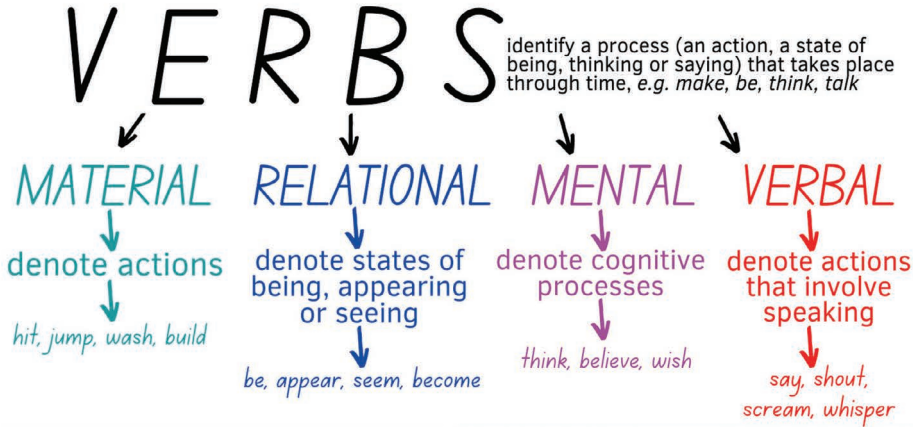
VERBS identify a process (an action, a state of being, thinking or saying) that takes place through time, e.g. make, be, think, talk

MATERIAL

denote actions

hit, jump, wash, build

RELATIONAL

denote states of being, appearing or seeing

be, appear, seem, become

MENTAL

denote cognitive processes

think, believe, wish

VERBAL

denote actions that involve speaking

say, shout, scream, whisper